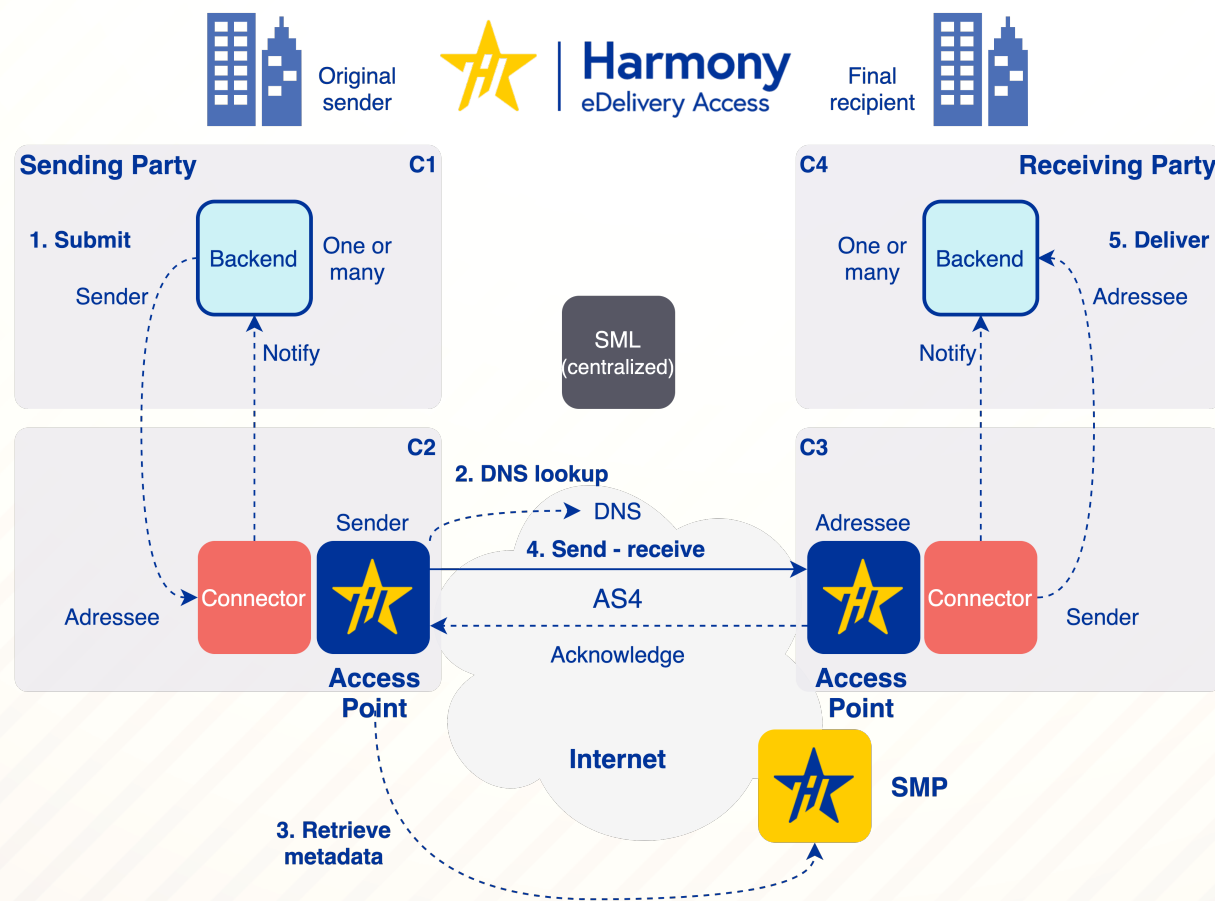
Original sender

Harmony
eDelivery Access

Final recipient

Sending Party

C1

1. Submit

Backend

One or many

Sender

Notify

C4

Receiving Party

One or many

Backend

5. Deliver

Adressee

Notify

SML
(centralized)

C2

2. DNS lookup

C3

Sender

DNS

Adressee

4. Send - receive

Connector

AS4

Connector

Adressee

Sender

Acknowledge

Access Point

Access Point

Internet

SMP

3. Retrieve metadata